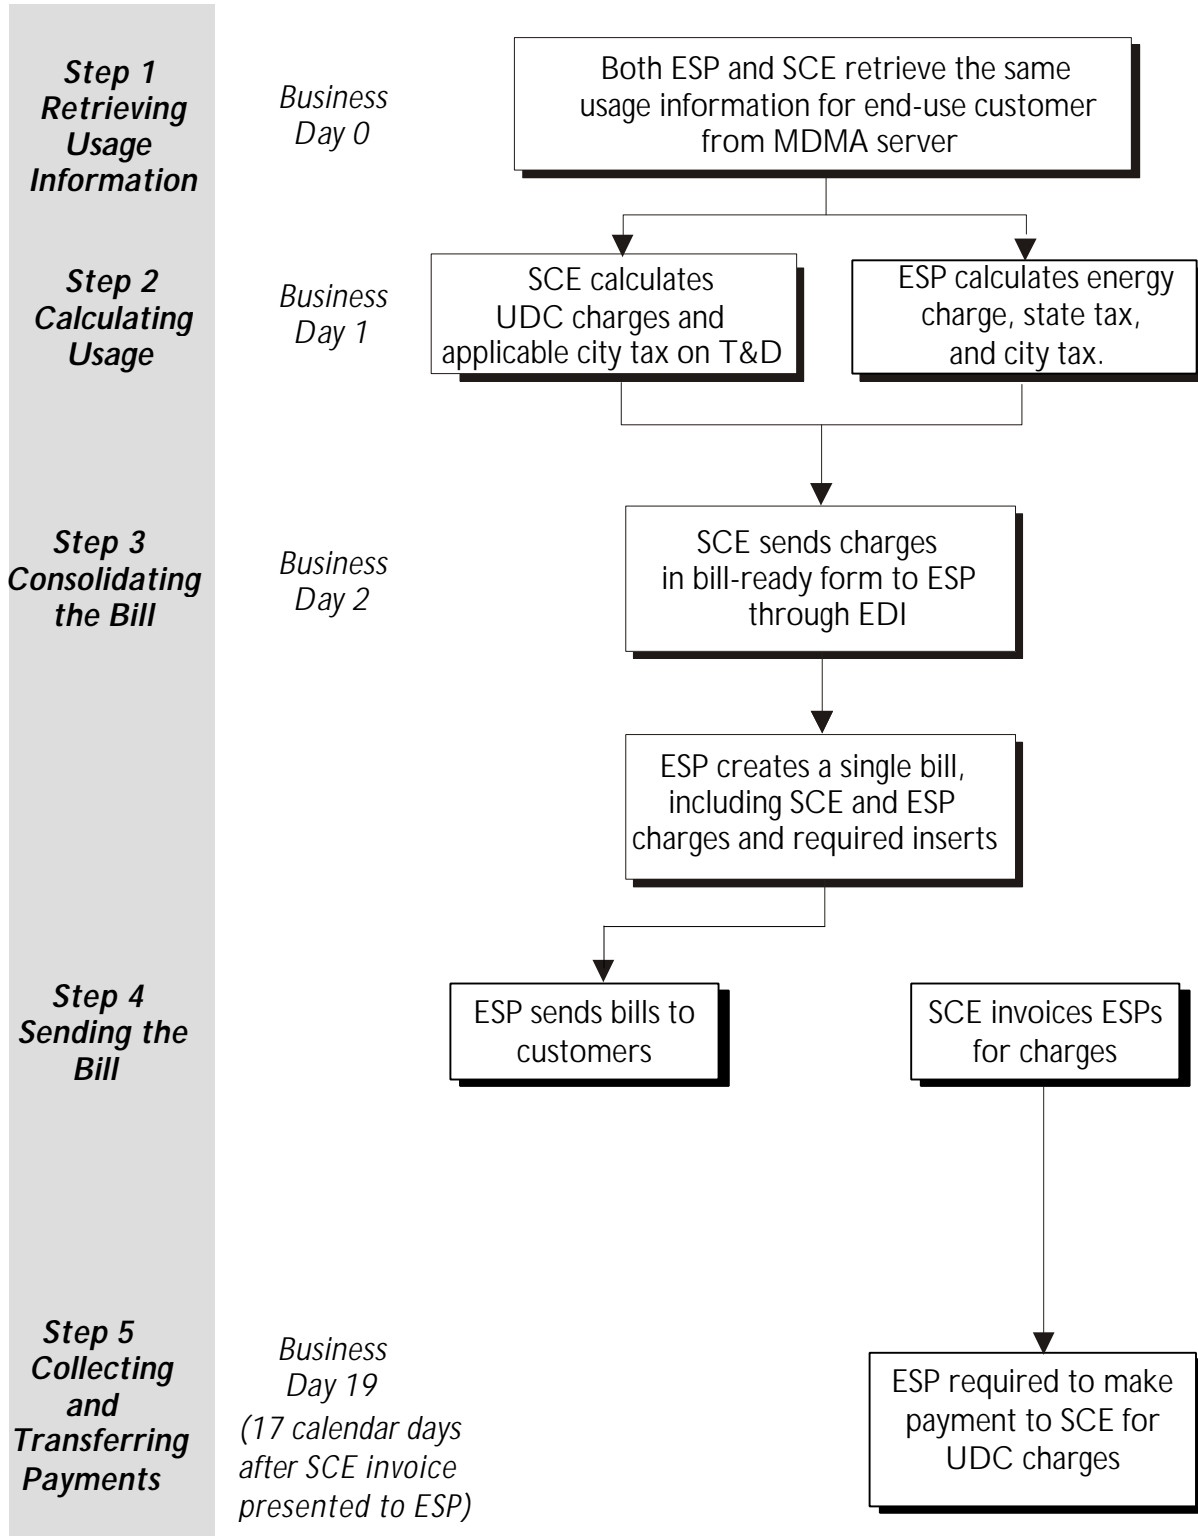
Step 1
Retrieving Usage Information

Business Day 0

Both ESP and SCE retrieve the same usage information for end-use customer from MDMA server

Step 2
Calculating Usage

Business Day 1

SCE calculates UDC charges and applicable city tax on T&D

ESP calculates energy charge, state tax, and city tax.

Step 3
Consolidating the Bill

Business Day 2

SCE sends charges in bill-ready form to ESP through EDI

ESP creates a single bill, including SCE and ESP charges and required inserts

Step 4
Sending the Bill

ESP sends bills to customers

SCE invoices ESPs for charges

Step 5
Collecting and Transferring Payments

Business Day 19
(17 calendar days after SCE invoice presented to ESP)

ESP required to make payment to SCE for UDC charges